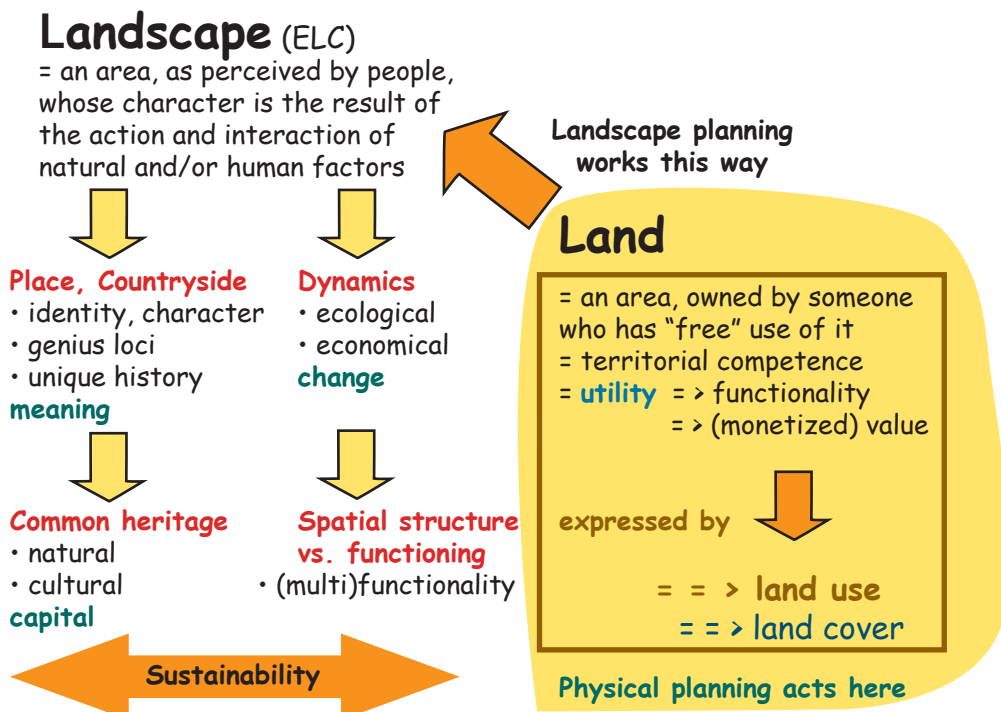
Landscape (ELC)
= an area, as perceived by people, whose character is the result of the action and interaction of natural and/or human factors

Landscape planning works this way

Place, Countryside
• identity, character
• genius loci
• unique history
meaning

Dynamics
• ecological
• economical
change

Common heritage
• natural
• cultural
capital

Spatial structure vs. functioning
• (multi)functionality

Sustainability

Land
= an area, owned by someone who has "free" use of it
= territorial competence
= utility = > functionality
= > (monetized) value

expressed by

= = > land use
= = > land cover

Physical planning acts here